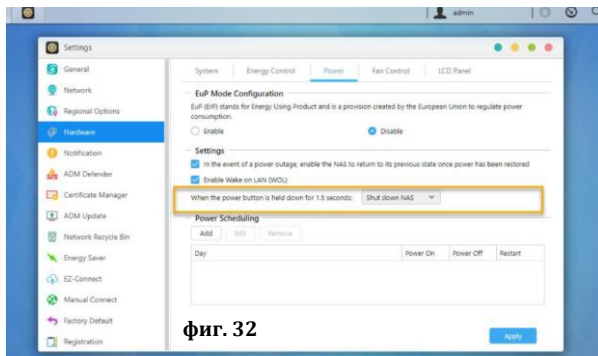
admin

Settings

General
Network
Regional Options
Hardware
Notification
ADM Defender
Certificate Manager
ADM Update
Network Recycle Bin
Energy Saver
EZ-Connect
Manual Connect
Factory Default
Registration

System | Energy Control | Power | Fan Control | LCD Panel

EuP Mode Configuration

EuP (ErP) stands for Energy Using Product and is a provision created by the European Union to regulate power consumption.

Enable

Disable

Settings

In the event of a power outage, enable the NAS to return to its previous state once power has been restored

Enable Wake on LAN (WOL)

When the power button is held down for 1.5 seconds: Shut down NAS

Power Scheduling

Add | Edit | Remove

| Day | Power On | Power Off | Restart |
|---|---|---|---|

фиг. 32

Apply